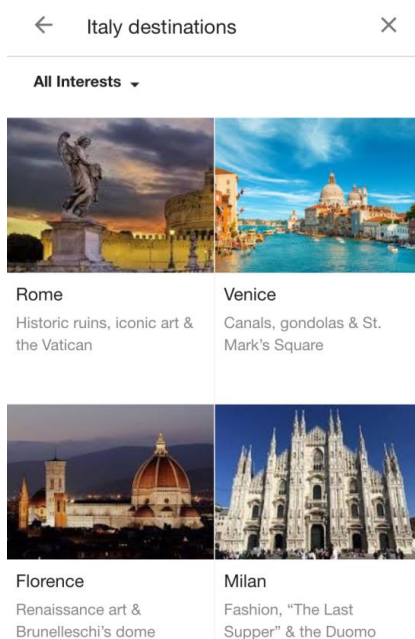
← Italy destinations ×

All Interests ▾

Rome
Historic ruins, iconic art & the Vatican

Venice
Canals, gondolas & St. Mark's Square

Florence
Renaissance art & Brunelleschi's dome

Milan
Fashion, "The Last Supper" & the Duomo